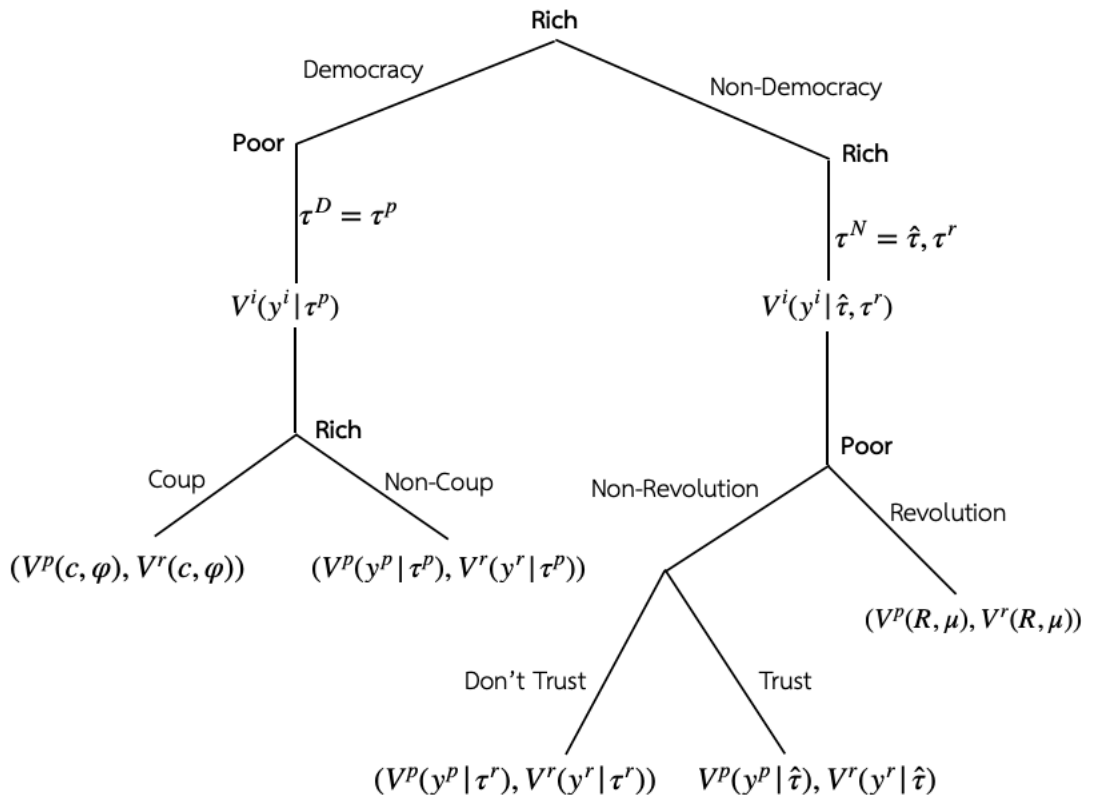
Rich

Democracy

Non-Democracy

Poor

Rich

$\tau^D = \tau^p$

$\tau^N = \hat{\tau}, \tau^r$

$V^i(y^i | \tau^p)$

$V^i(y^i | \hat{\tau}, \tau^r)$

Rich

Poor

Coup

Non-Coup

Non-Revolution

Revolution

$(V^p(c, \varphi), V^r(c, \varphi))$

$(V^p(y^p | \tau^p), V^r(y^r | \tau^p))$

$(V^p(R, \mu), V^r(R, \mu))$

Don't Trust

Trust

$(V^p(y^p | \tau^r), V^r(y^r | \tau^r))$

$V^p(y^p | \hat{\tau}), V^r(y^r | \hat{\tau})$